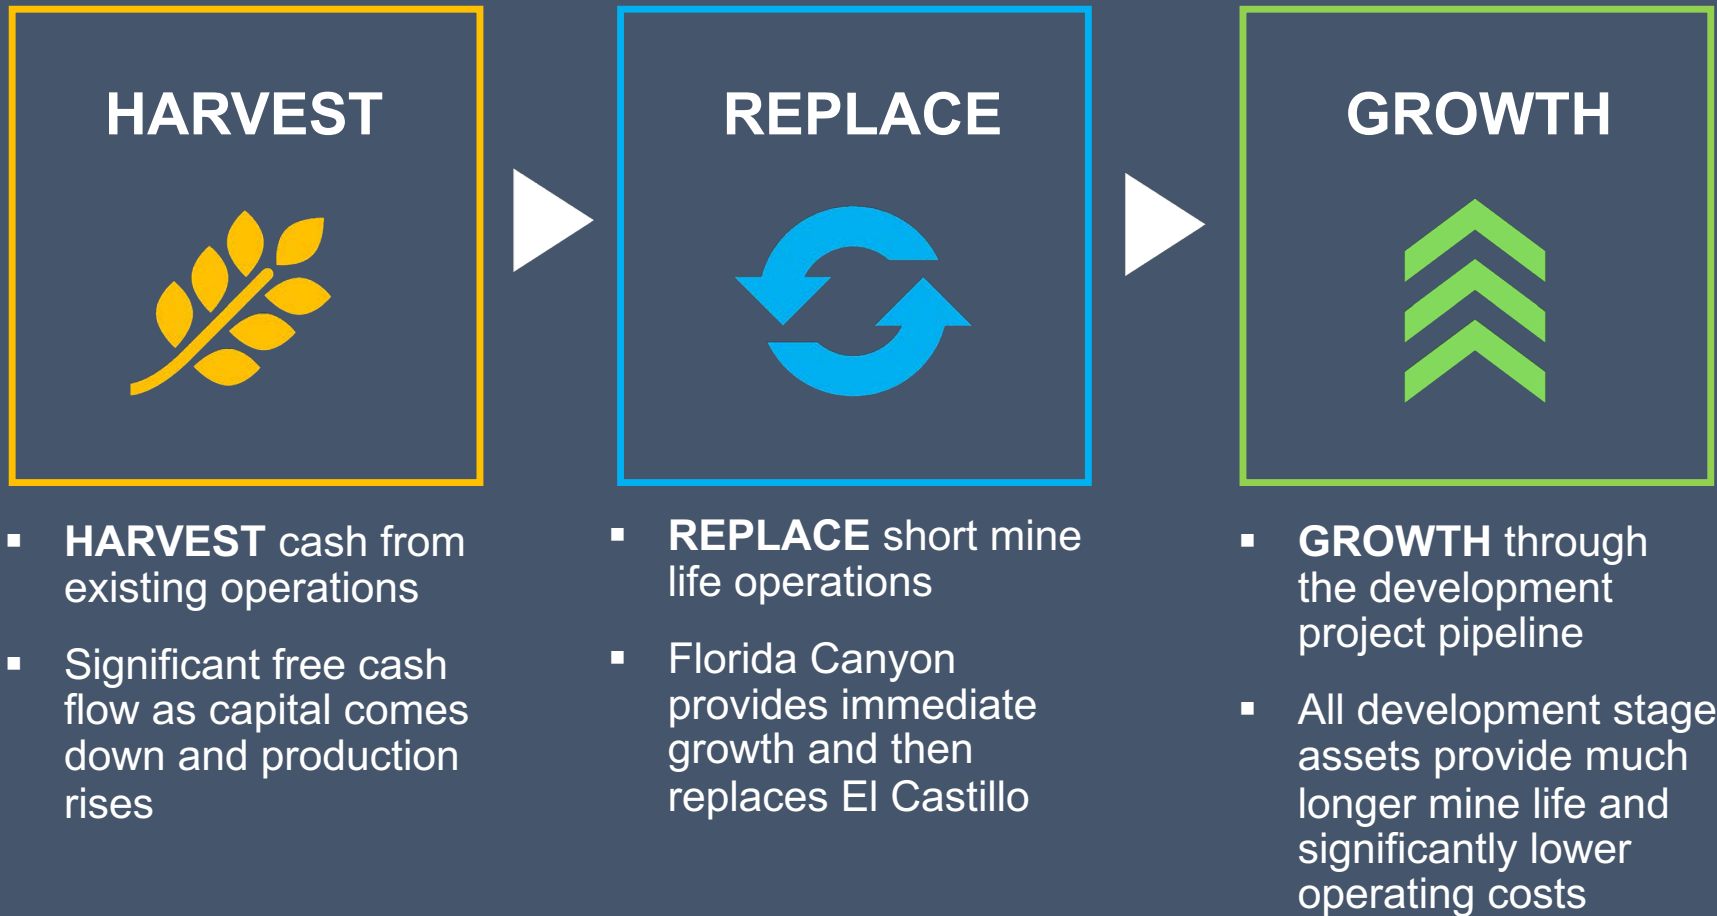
HARVEST

REPLACE

GROWTH

▪ HARVEST cash from existing operations

▪ Significant free cash flow as capital comes down and production rises

▪ REPLACE short mine life operations

▪ Florida Canyon provides immediate growth and then replaces El Castillo

▪ GROWTH through the development project pipeline

▪ All development stage assets provide much longer mine life and significantly lower operating costs